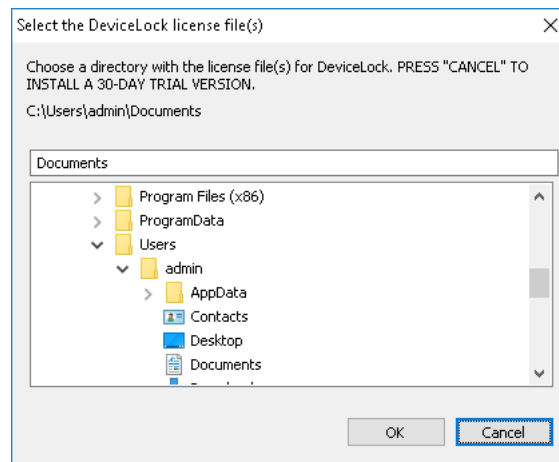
Select the DeviceLock license file(s)

Choose a directory with the license file(s) for DeviceLock. PRESS "CANCEL" TO INSTALL A 30-DAY TRIAL VERSION.

C:\Users\admin\Documents

Documents

Program Files (x86)
ProgramData
Users
admin
AppData
Contacts
Desktop
Documents
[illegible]

OK
Cancel